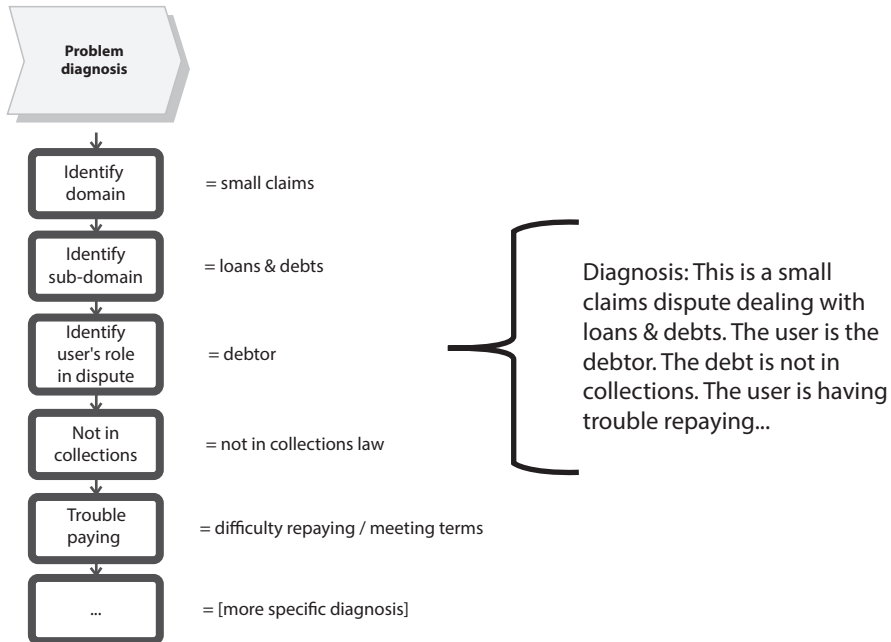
Problem diagnosis

Identify domain

= small claims

Identify sub-domain

= loans & debts

Identify user's role in dispute

= debtor

Not in collections

= not in collections law

Trouble paying

= difficulty repaying / meeting terms

...

= [more specific diagnosis]

Diagnosis: This is a small claims dispute dealing with loans & debts. The user is the debtor. The debt is not in collections. The user is having trouble repaying...